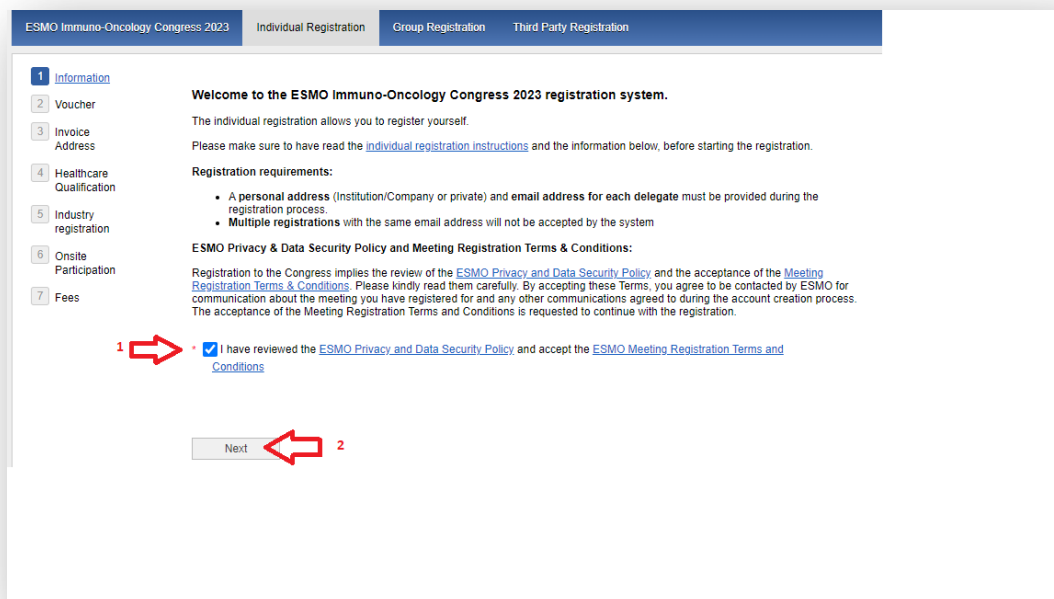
ESMO Immuno-Oncology Congress 2023 | Individual Registration | Group Registration | Third Party Registration

1 Information
2 Voucher
3 Invoice Address
4 Healthcare Qualification
5 Industry registration
6 Onsite Participation
7 Fees

**Welcome to the ESMO Immuno-Oncology Congress 2023 registration system.**

The individual registration allows you to register yourself.

Please make sure to have read the individual registration instructions and the information below, before starting the registration.

**Registration requirements:**

- A **personal address** (Institution/Company or private) and **email address for each delegate** must be provided during the registration process.
- **Multiple registrations** with the same email address will not be accepted by the system

**ESMO Privacy & Data Security Policy and Meeting Registration Terms & Conditions:**

Registration to the Congress implies the review of the ESMO Privacy and Data Security Policy and the acceptance of the Meeting Registration Terms & Conditions. Please kindly read them carefully. By accepting these Terms, you agree to be contacted by ESMO for communication about the meeting you have registered for and any other communications agreed to during the account creation process. The acceptance of the Meeting Registration Terms and Conditions is requested to continue with the registration.

1 * I have reviewed the ESMO Privacy and Data Security Policy and accept the ESMO Meeting Registration Terms and Conditions

Next 2